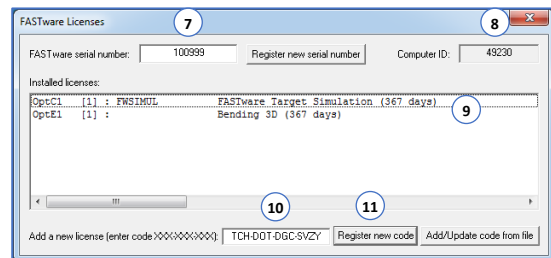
FASTware Licenses

7

8

FASTware serial number: 100999

Register new serial number

Computer ID: 49230

Installed licenses:

OptC1 [1] : FWSIMUL FASTWare Target Simulation (367 days)
OptE1 [1] : Bending 3D (367 days)

9

10

11

Add a new license (enter code XXX-XXX-XXX-XXX): TCH-DOT-DGC-SVZY

Register new code

Add/Update code from file